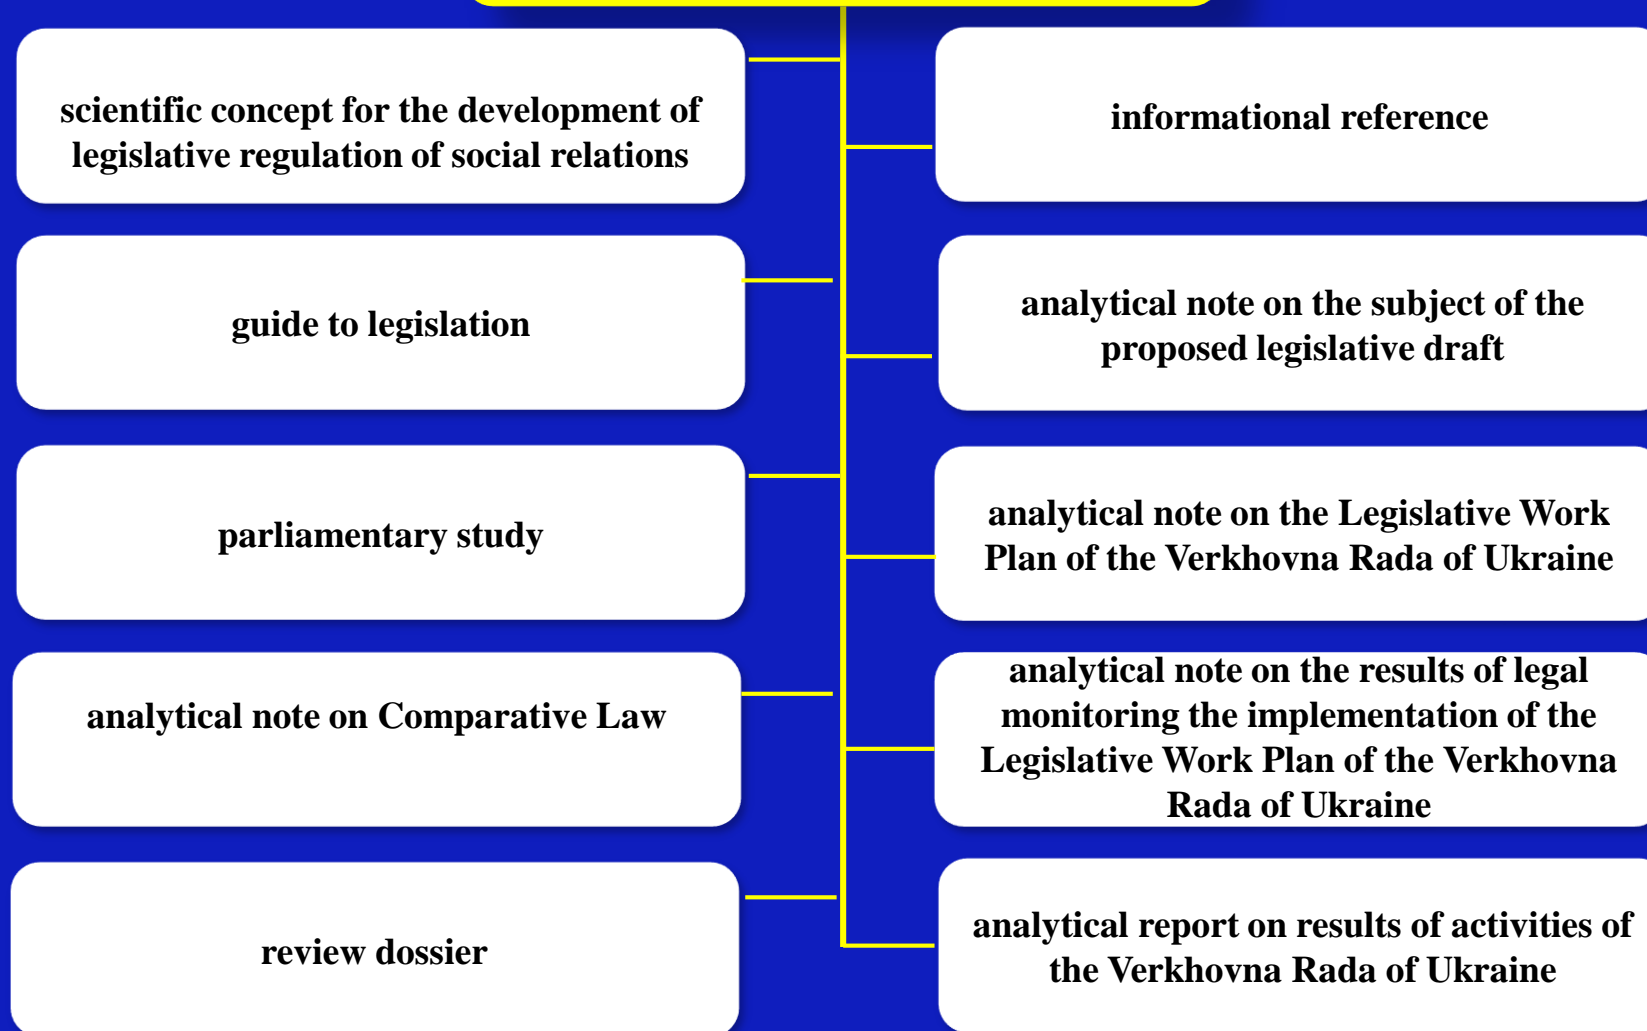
scientific concept for the development of legislative regulation of social relations

informational reference

guide to legislation

analytical note on the subject of the proposed legislative draft

parliamentary study

analytical note on the Legislative Work Plan of the Verkhovna Rada of Ukraine

analytical note on Comparative Law

analytical note on the results of legal monitoring the implementation of the Legislative Work Plan of the Verkhovna Rada of Ukraine

review dossier

analytical report on results of activities of the Verkhovna Rada of Ukraine